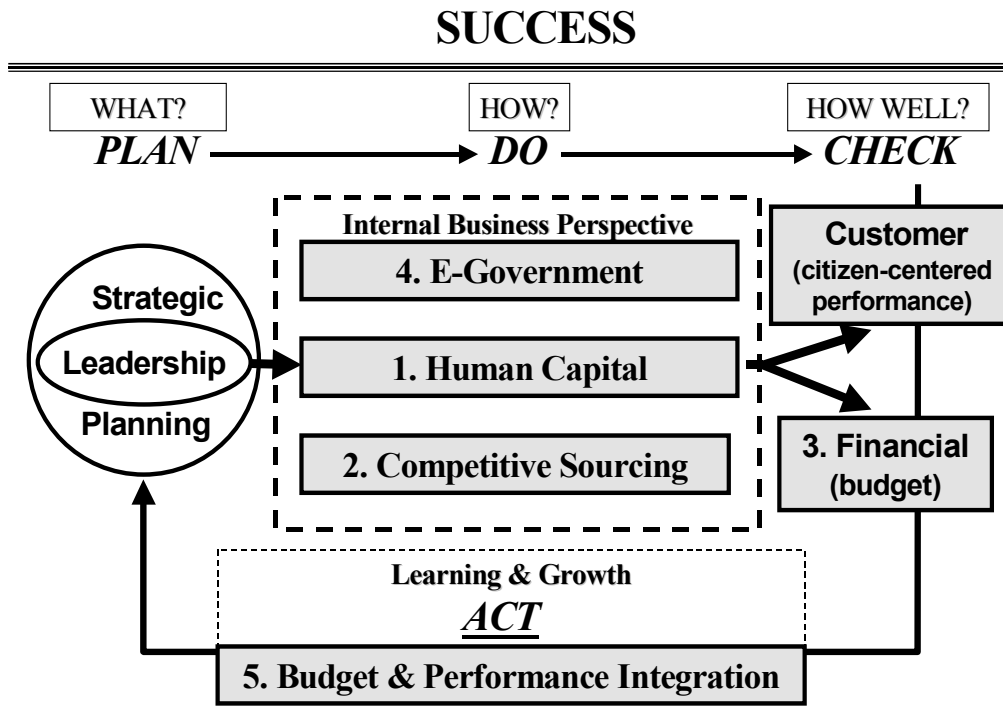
SUCCESS

WHAT?
PLAN

HOW?
DO

HOW WELL?
CHECK

Strategic
Leadership
Planning

Internal Business Perspective

4. E-Government

1. Human Capital

2. Competitive Sourcing

Customer
(citizen-centered performance)

3. Financial
(budget)

Learning & Growth
ACT

5. Budget & Performance Integration